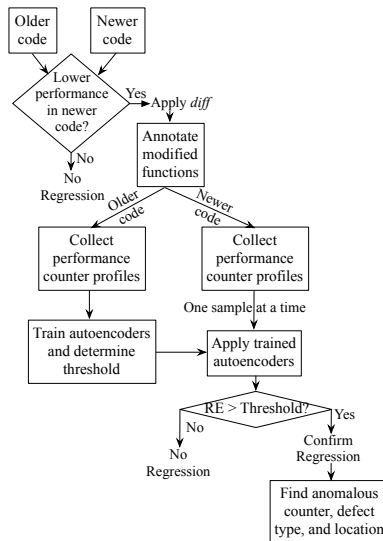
Older code

Newer code

Lower performance in newer code?

Yes

Apply *diff*

No

No Regression

Annotate modified functions

Older code

Newer code

Collect performance counter profiles

Collect performance counter profiles

One sample at a time

Train autoencoders and determine threshold

Apply trained autoencoders

RE > Threshold?

Yes

No

No Regression

Confirm Regression

Find anomalous counter, defect type, and location